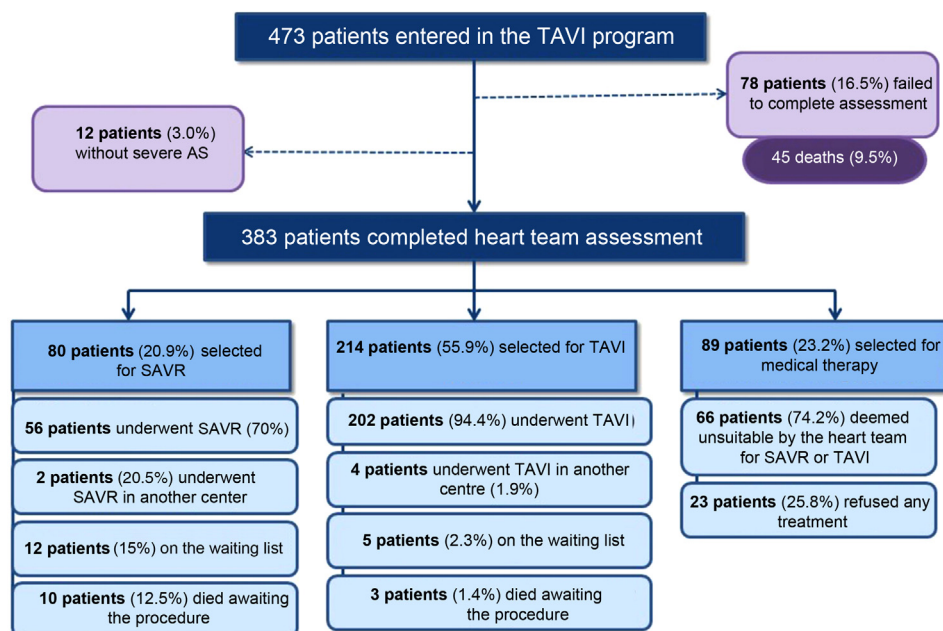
473 patients entered in the TAVI program

78 patients (16.5%) failed to complete assessment

45 deaths (9.5%)

12 patients (3.0%) without severe AS

383 patients completed heart team assessment

80 patients (20.9%) selected for SAVR

56 patients underwent SAVR (70%)

2 patients (20.5%) underwent SAVR in another center

12 patients (15%) on the waiting list

10 patients (12.5%) died awaiting the procedure

214 patients (55.9%) selected for TAVI

202 patients (94.4%) underwent TAVI)

4 patients underwent TAVI in another centre (1.9%)

5 patients (2.3%) on the waiting list

3 patients (1.4%) died awaiting the procedure

89 patients (23.2%) selected for medical therapy

66 patients (74.2%) deemed unsuitable by the heart team for SAVR or TAVI

23 patients (25.8%) refused any treatment